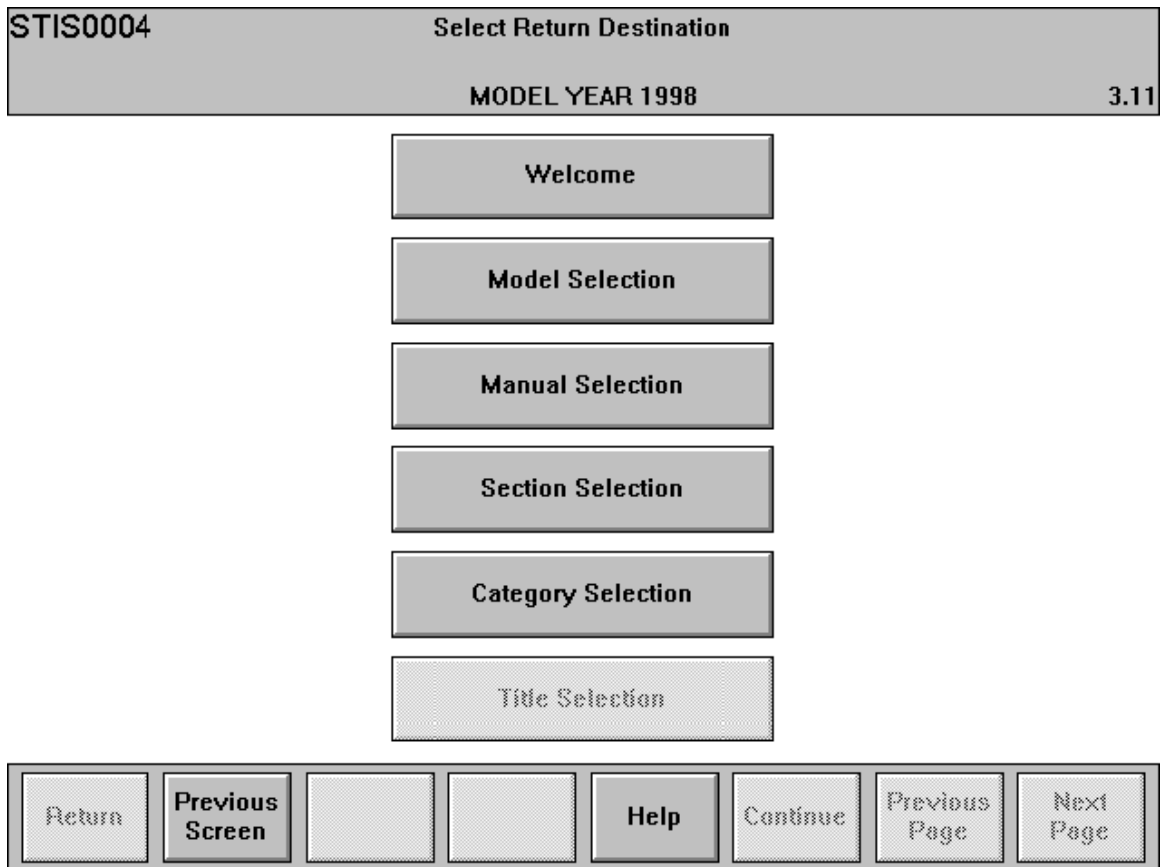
STIS0004

Select Return Destination

MODEL YEAR 1998

3.11

Welcome

Model Selection

Manual Selection

Section Selection

Category Selection

Title Selection

Return

Previous Screen

Help

Continue

Previous Page

Next Page